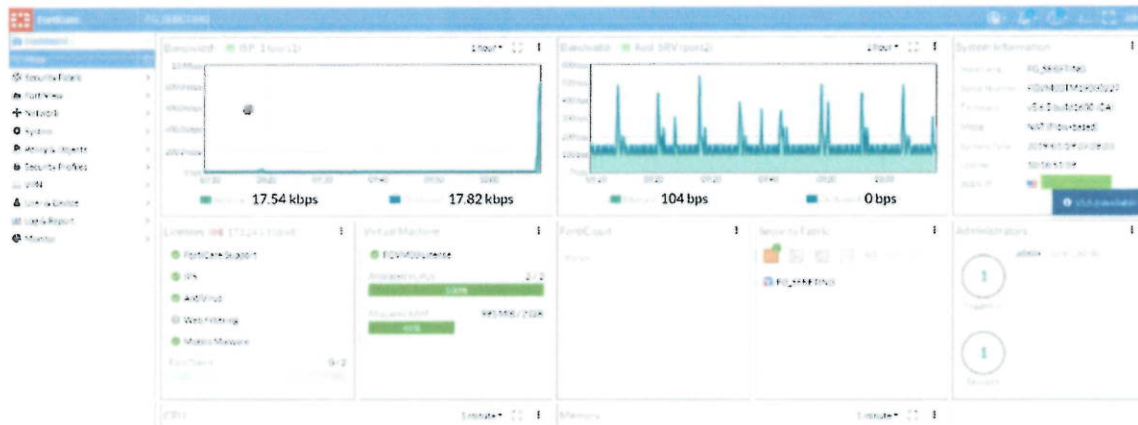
FortiGate

Dashboard
Main
Security Fabric
FortiView
Network
System
Policy & Objects
Security Profiles
VPN
User & Device
Log & Report
Monitor

Bandwidth - ISP 1 (port1)
1 hour
17.54 kbps
17.82 kbps

Bandwidth - Test SRV (port2)
1 hour
104 bps
0 bps

System Information

Licenses
FortiCare Support
IPS
AntiVirus
Web Filtering
Mobile Malware
0 / 2

Virtual Machine
FGVM00License
2 / 2
100%

FortiCloud

Security Fabric
FG_SERVING

Administrators
1
1

CPU
1 minute

Memory
1 minute